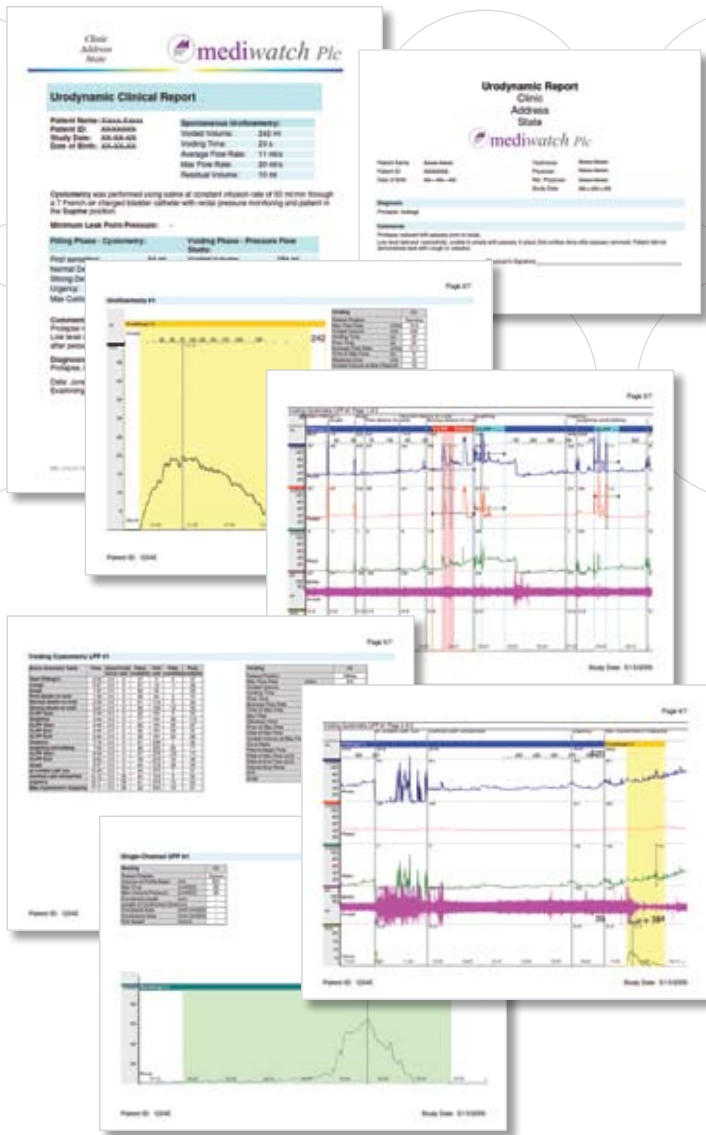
Clinic
Address
State

mediwatch Plc

Urodynamic Clinical Report

Patient Name: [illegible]
Patient ID: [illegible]
Study Date: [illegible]
Date of Birth: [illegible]

Spontaneous Uroflowmetry:
Voided Volume: 242 ml
Voiding Time: 23 s
Average Flow Rate: 11 ml/s
Max Flow Rate: 20 ml/s
Residual Volume: 10 ml

Cystometry was performed using saline at constant infusion rate of 50 ml/min through a 7 French air charged bladder catheter with rectal pressure monitoring and patient in the Supine position.

Minimum Leak Point Pressure:

Filling Phase - Cystometry:
Voiding Phase - Pressure Flow Study:

First sensation
Normal De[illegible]
Strong De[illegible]
Urgency
Max Cysto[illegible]

Comment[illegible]
Prolapse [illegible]
Low level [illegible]
after peso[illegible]

Diagnos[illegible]
Prolapse, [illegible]

Date: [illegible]
Examining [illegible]

Urodynamic Report
Clinic
Address
State

mediwatch Plc

Diagnosis

Comments

Page 6/7

Uroflowmetry #1

242

Patient ID: 12345

Page 5/7

Study Date: 5/13/2009

Page 5/7

Voiding Cystometry LPP #1

Patient ID: 12345

Page 4/7

Single-Channel UPP #1

Patient ID: 12345

Study Date: 5/13/2009

Patient ID: 12345

Study Date: 5/13/2009